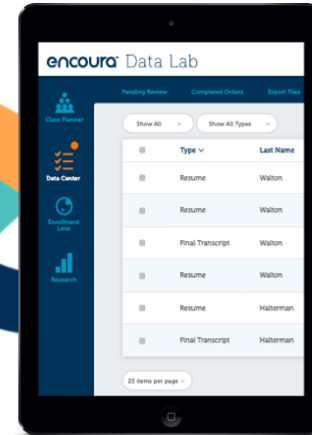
encoura Data Lab

Class Planner
Data Center
Enrollment Lens
Research

Pending Review Completed Orders Export Files

Show All
Show All Types

| | Type | Last Name |
|---|---|---|
| | Resume | Walton |
| | Resume | Walton |
| | Final Transcript | Walton |
| | Resume | Walton |
| | Resume | Halterman |
| | Final Transcript | Halterman |

25 items per page